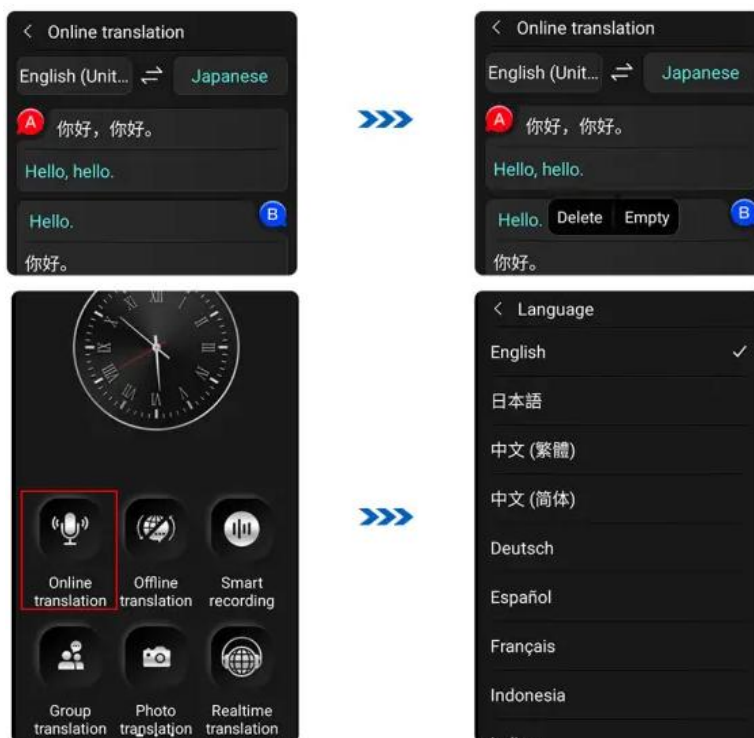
< Online translation

English (Unit... ⇄ Japanese

A 你好，你好。

Hello, hello.

Hello. B

你好。

< Online translation

English (Unit... ⇄ Japanese

A 你好，你好。

Hello, hello.

Hello. Delete Empty B

你好。

Online translation

Offline translation

Smart recording

Group translation

Photo translation

Realtime translation

< Language

English ✓

日本語

中文 (繁體)

中文 (简体)

Deutsch

Español

Français

Indonesia